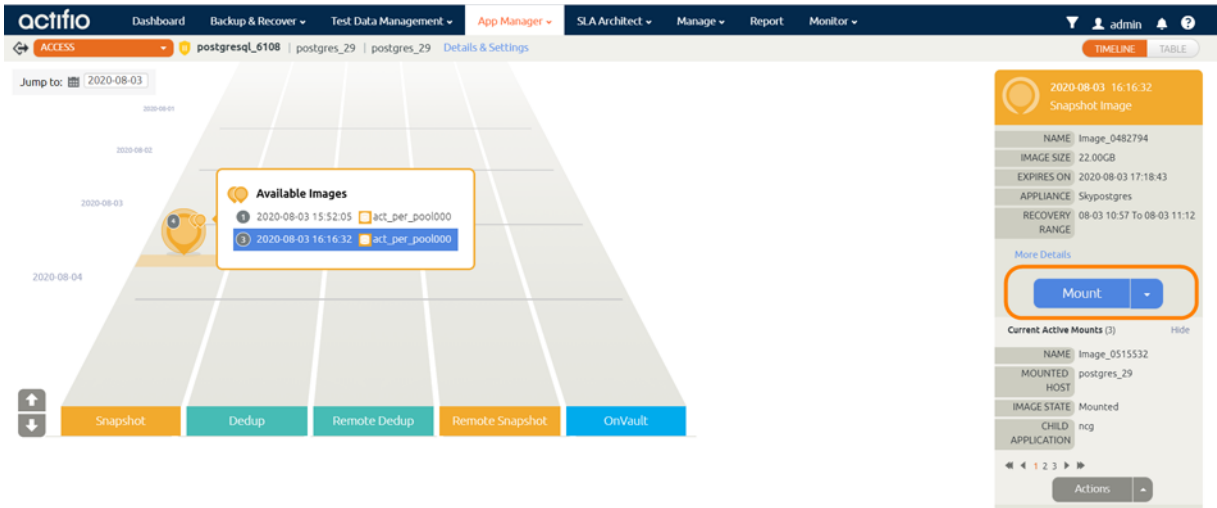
actifio Dashboard Backup & Recover Test Data Management App Manager SLA Architect Manage Report Monitor admin

ACCESS postgresql_6108 | postgres_29 | postgres_29 Details & Settings

TIMELINE TABLE

Jump to: 2020-08-03

2020-08-01

2020-08-02

2020-08-03

2020-08-04

Available Images

1 2020-08-03 15:52:05 act_per_pool000

3 2020-08-03 16:16:32 act_per_pool000

Snapshot Dedup Remote Dedup Remote Snapshot OnVault

2020-08-03 16:16:32
Snapshot Image

| NAME | Image_0482794 |
|---|---|
| IMAGE SIZE | 22.00GB |
| EXPIRES ON | 2020-08-03 17:18:43 |
| APPLIANCE | Skypostgres |
| RECOVERY RANGE | 08-03 10:57 To 08-03 11:12 |

More Details

Mount

Current Active Mounts (3) Hide

| NAME | Image_0515532 |
|---|---|
| MOUNTED HOST | postgres_29 |
| IMAGE STATE | Mounted |
| CHILD APPLICATION | ncg |

1 2 3

Actions